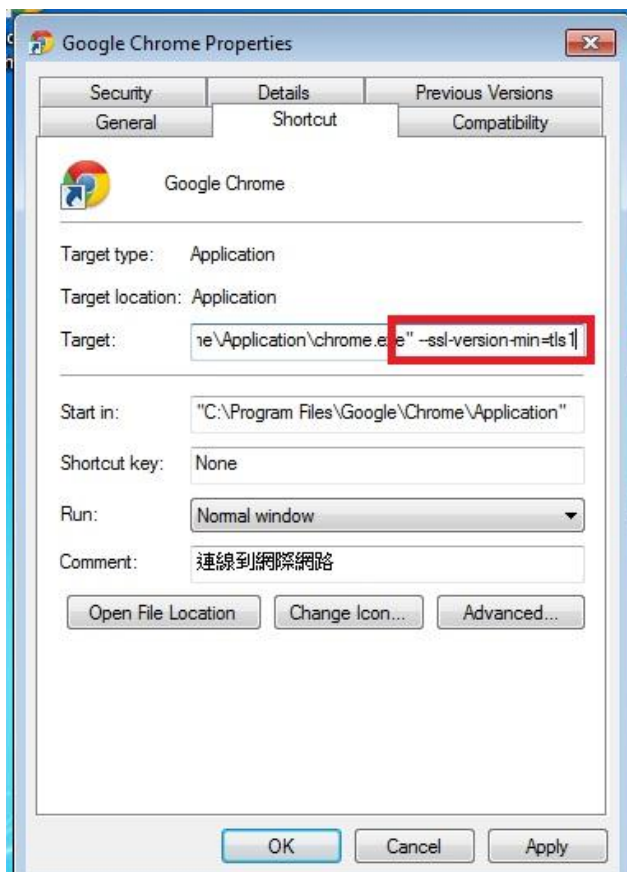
Google Chrome Properties

Security | Details | Previous Versions
General | Shortcut | Compatibility

Google Chrome

Target type: Application

Target location: Application

Target: ne\Application\chrome.exe" --ssl-version-min=tls1

Start in: "C:\Program Files\Google\Chrome\Application"

Shortcut key: None

Run: Normal window

Comment: 連線到網際網路

Open File Location | Change Icon... | Advanced...

OK | Cancel | Apply